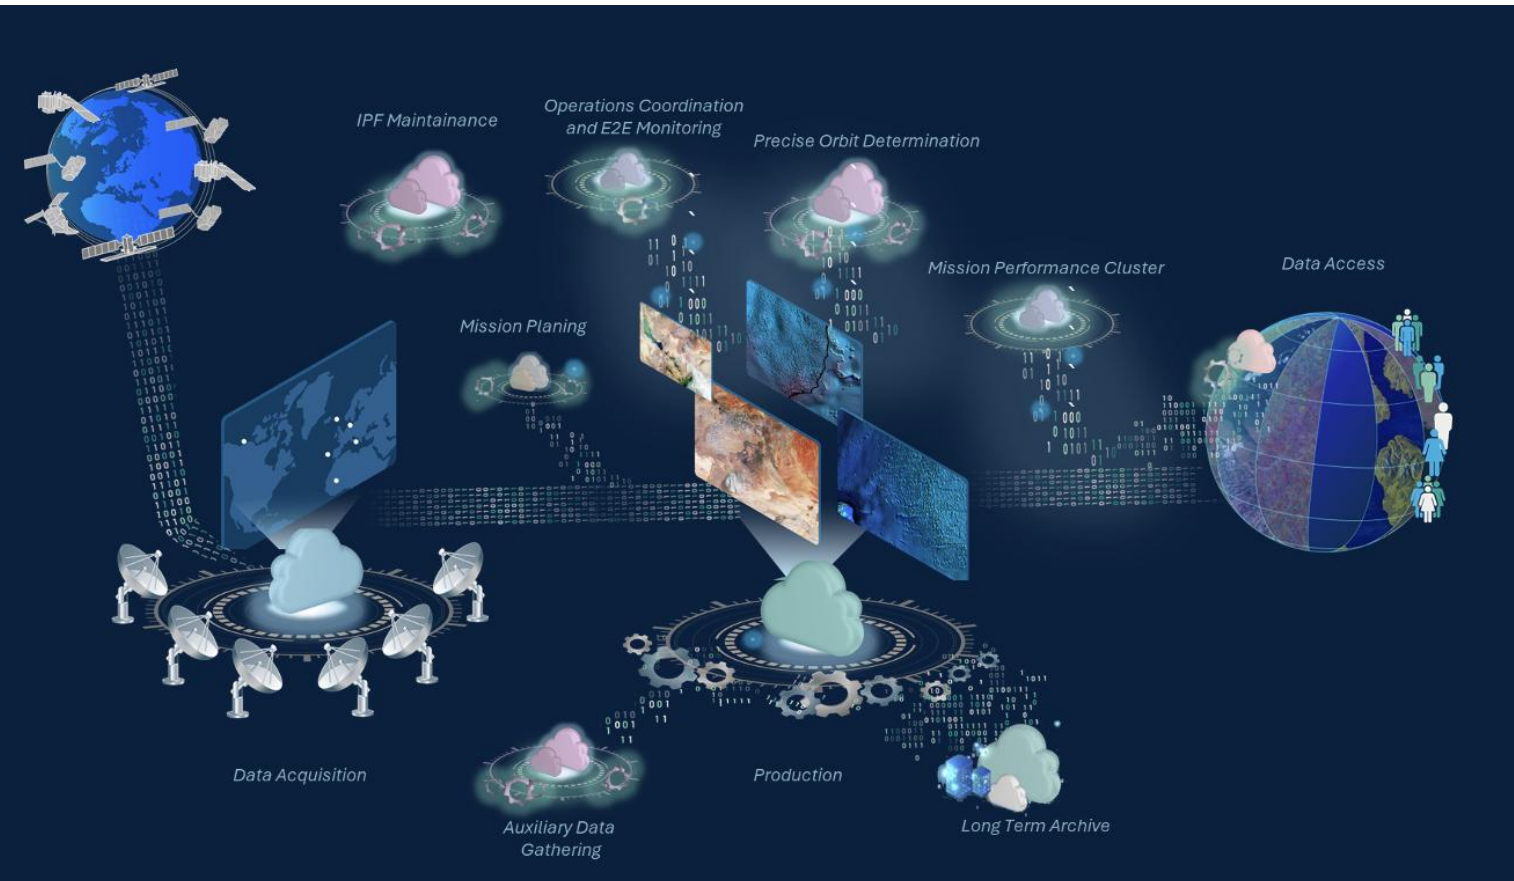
IPF Maintainance

Operations Coordination and E2E Monitoring

Precise Orbit Determination

Mission Performance Cluster

Data Access

Mission Planing

Data Acquisition

Production

Auxiliary Data Gathering

Long Term Archive